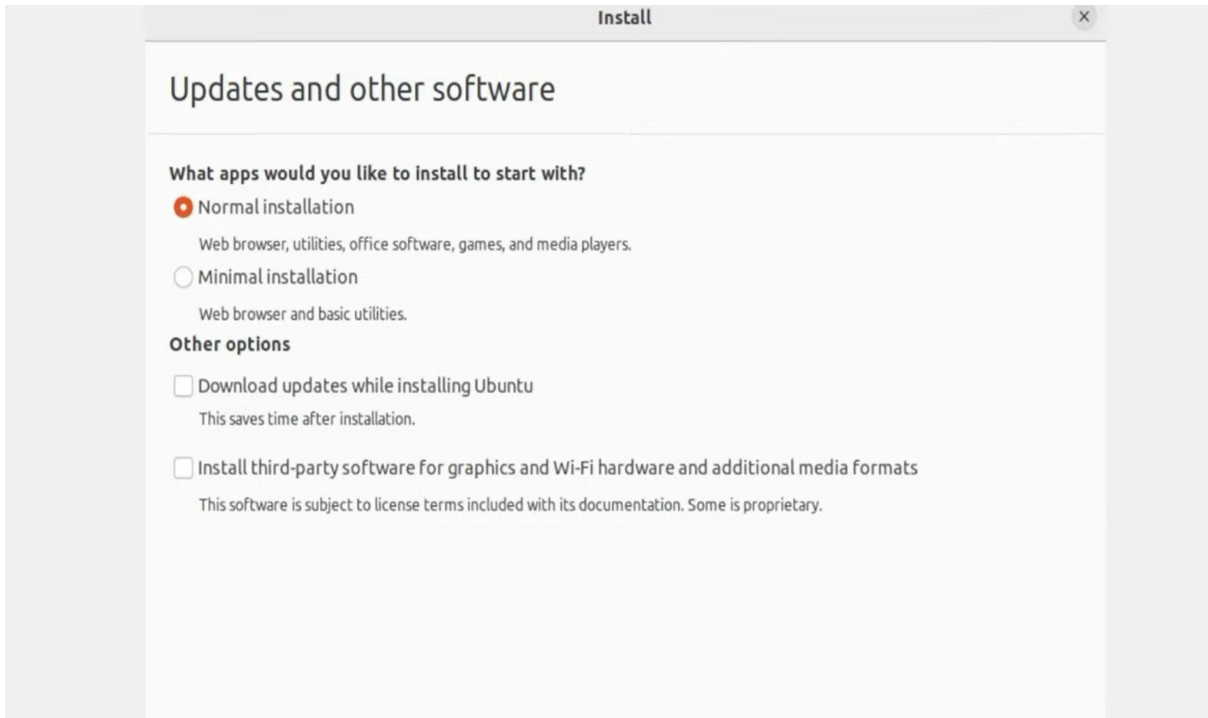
Install

×

Updates and other software

What apps would you like to install to start with?

Normal installation

Web browser, utilities, office software, games, and media players.

Minimal installation

Web browser and basic utilities.

Other options

Download updates while installing Ubuntu

This saves time after installation.

Install third-party software for graphics and Wi-Fi hardware and additional media formats

This software is subject to license terms included with its documentation. Some is proprietary.